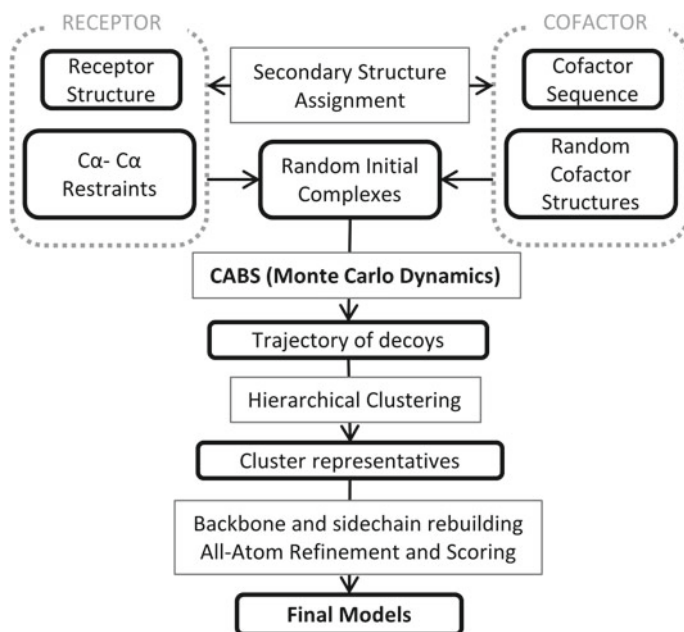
RECEPTOR

Receptor Structure

Cα- Cα Restraints

Secondary Structure Assignment

Random Initial Complexes

COFACTOR

Cofactor Sequence

Random Cofactor Structures

**CABS (Monte Carlo Dynamics)**

Trajectory of decoys

Hierarchical Clustering

Cluster representatives

Backbone and sidechain rebuilding
All-Atom Refinement and Scoring

**Final Models**